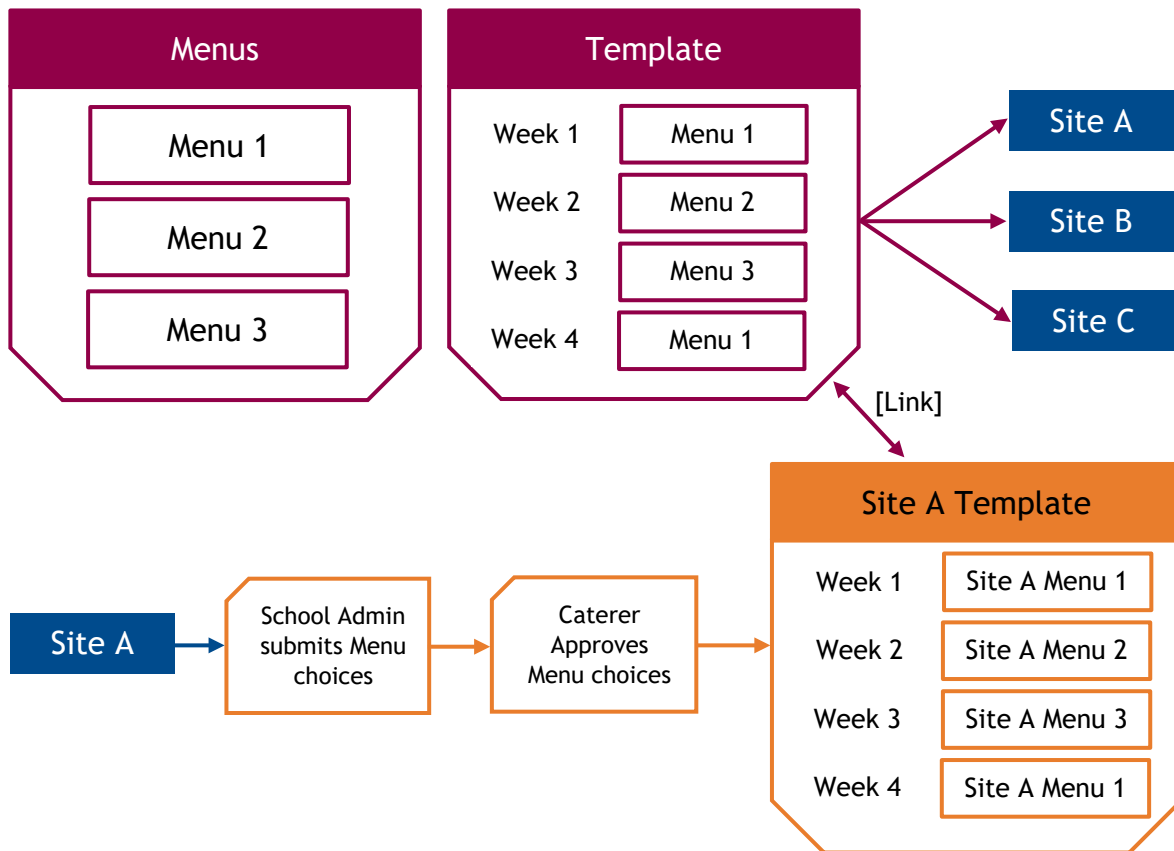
Menus

Menu 1

Menu 2

Menu 3

Template

Week 1 Menu 1

Week 2 Menu 2

Week 3 Menu 3

Week 4 Menu 1

Site A

Site B

Site C

[Link]

Site A Template

Week 1 Site A Menu 1

Week 2 Site A Menu 2

Week 3 Site A Menu 3

Week 4 Site A Menu 1

Site A

School Admin submits Menu choices

Caterer Approves Menu choices